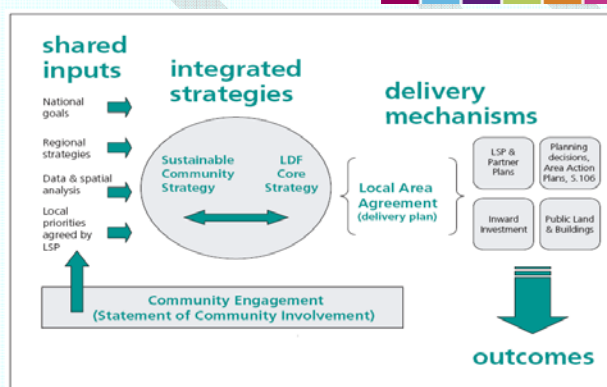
shared inputs

National goals

Regional strategies

Data & spatial analysis

Local priorities agreed by LSP

integrated strategies

Sustainable Community Strategy

LDF Core Strategy

delivery mechanisms

Local Area Agreement (delivery plan)

LSP & Partner Plans

Planning decisions, Area Action Plans, S.106

Inward Investment

Public Land & Buildings

Community Engagement (Statement of Community Involvement)

outcomes